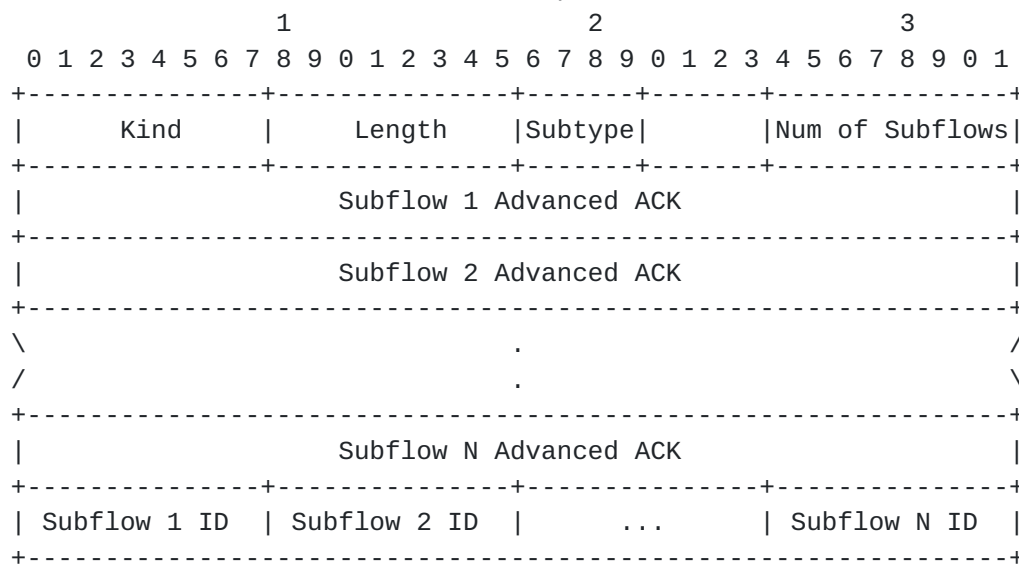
1 2 3
0 1 2 3 4 5 6 7 8 9 0 1 2 3 4 5 6 7 8 9 0 1 2 3 4 5 6 7 8 9 0 1

| Kind | Length | Subtype | | Num of Subflows |
|---|---|---|---|---|

Subflow 1 Advanced ACK

Subflow 2 Advanced ACK

\ . /
/ . \

Subflow N Advanced ACK

| Subflow 1 ID | Subflow 2 ID | ... | Subflow N ID |
|---|---|---|---|